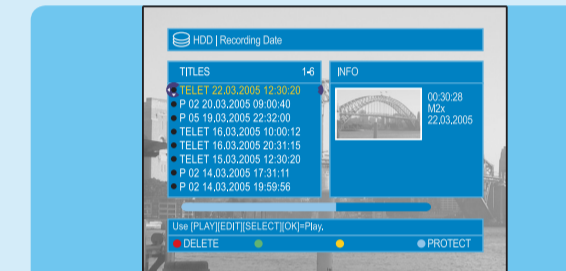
HDD | Recording Date

TITLES 1-6

TELET 22,03,2005 12:30:20
P 02 20,03,2005 09:00:40
P 05 19,03,2005 22:32:00
TELET 16,03,2005 10:00:12
TELET 16,03,2005 20:31:15
TELET 15,03,2005 12:30:20
P 02 14,03,2005 17:31:11
P 02 14,03,2005 19:59:56

INFO

00:30:28
M2x
22,03,2005

Use [PLAY][EDIT][SELECT][OK]=Play,

DELETE

PROTECT